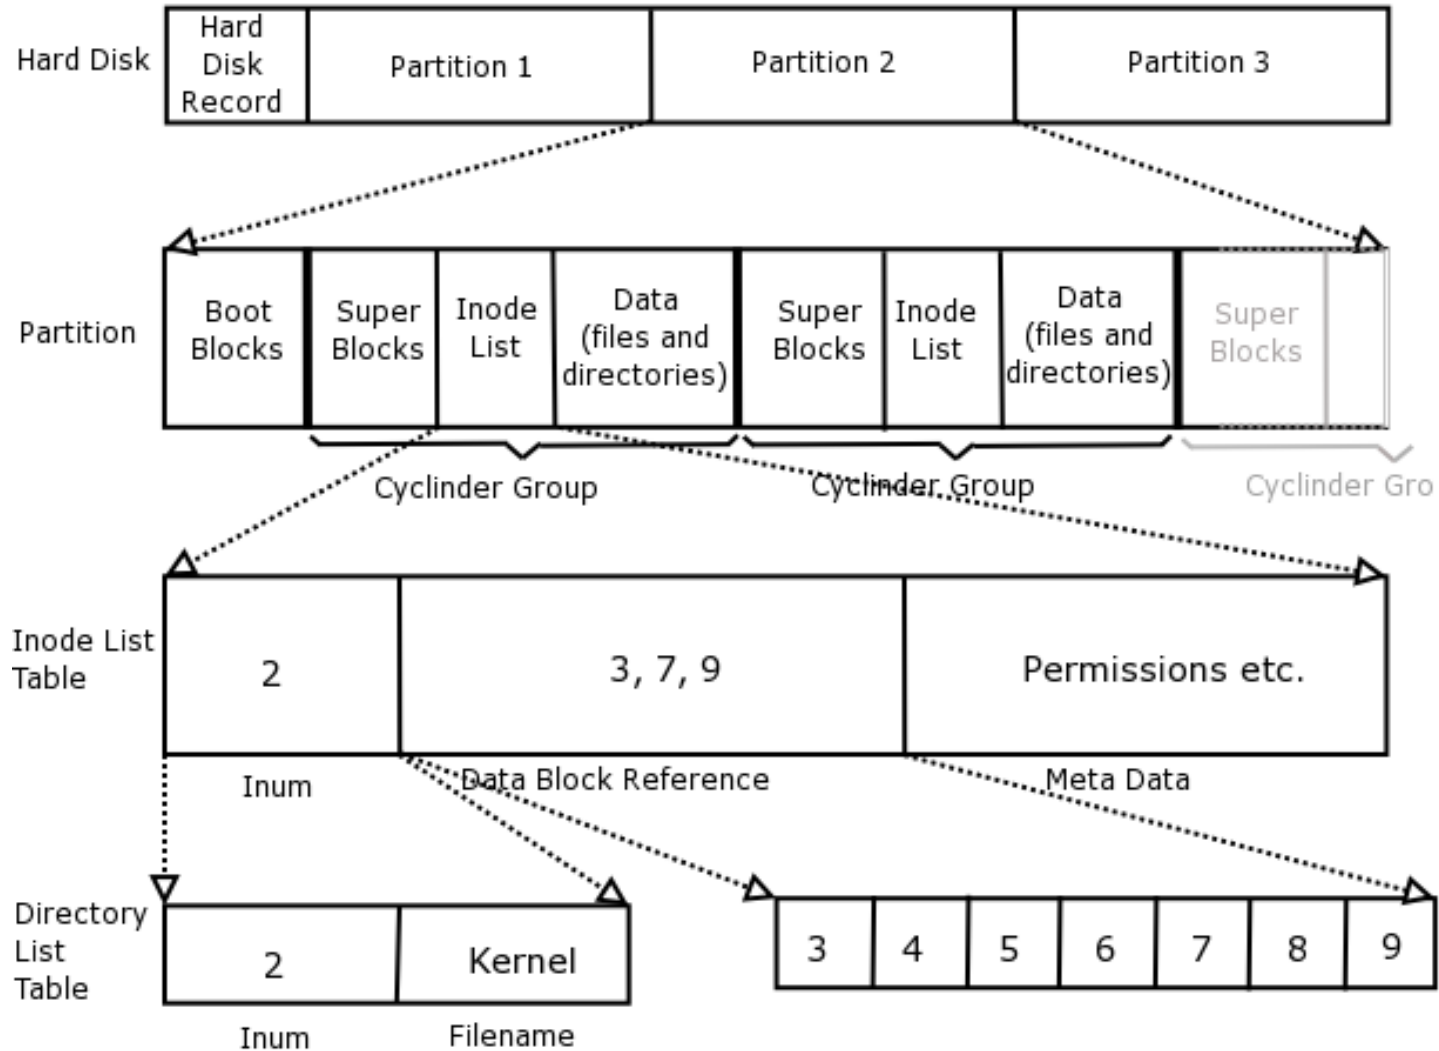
Hard Disk

| Hard Disk Record | Partition 1 | Partition 2 | Partition 3 |
|---|---|---|---|

Partition

| Boot Blocks | Super Blocks | Inode List | Data (files and directories) | Super Blocks | Inode List | Data (files and directories) | Super Blocks | |
|---|---|---|---|---|---|---|---|---|

Cyclinder Group

Cyclinder Group

Cyclinder Gro

Inode List Table

| 2 | 3, 7, 9 | Permissions etc. |
|---|---|---|

Inum

Data Block Reference

Meta Data

Directory List Table

| 2 | Kernel |
|---|---|

Inum

Filename

| 3 | 4 | 5 | 6 | 7 | 8 | 9 |
|---|---|---|---|---|---|---|